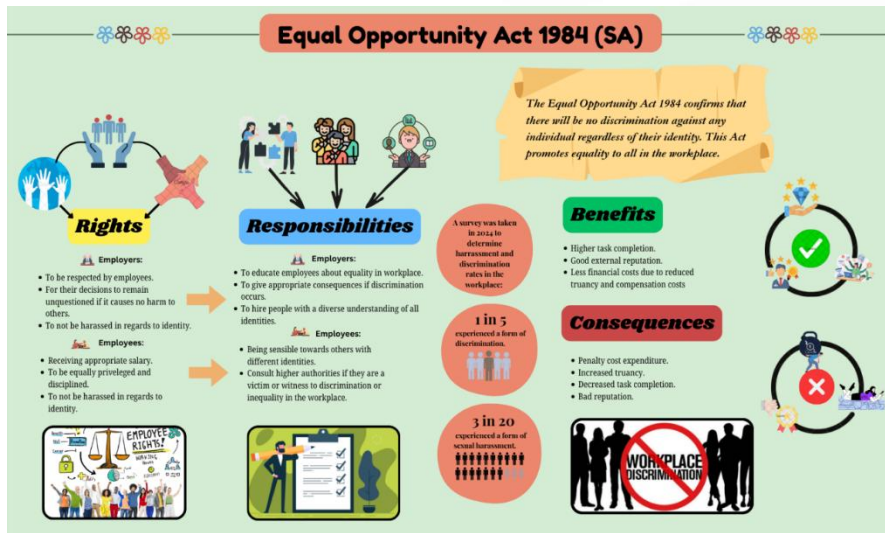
Equal Opportunity Act 1984 (SA)

The Equal Opportunity Act 1984 confirms that there will be no discrimination against any individual regardless of their identity. This Act promotes equality to all in the workplace.

Rights

Employers:
- To be respected by employees.
- For their decisions to remain unquestioned if it causes no harm to others.
- To not be harassed in regards to identity.

Employees:
- Receiving appropriate salary.
- To be equally priveleged and disciplined.
- To not be harassed in regards to identity.

EMPLOYEE RIGHTS

Responsibilities

Employers:
- To educate employees about equality in workplace.
- To give appropriate consequences if discrimination occurs.
- To hire people with a diverse understanding of all identities.

Employees:
- Being sensible towards others with different identities.
- Consult higher authorities if they are a victim or witness to discrimination or inequality in the workplace.

A survey was taken in 2014 to determine harrassment and discrimination rates in the workplace:

1 in 5 experienced a form of discrimination.

3 in 20 experienced a form of sexual harassment.

Benefits
- Higher task completion.
- Good external reputation.
- Less financial costs due to reduced truancy and compensation costs

Consequences
- Penalty cost expenditure.
- Increased truancy.
- Decreased task completion.
- Bad reputation.

WORKPLACE DISCRIMINATION